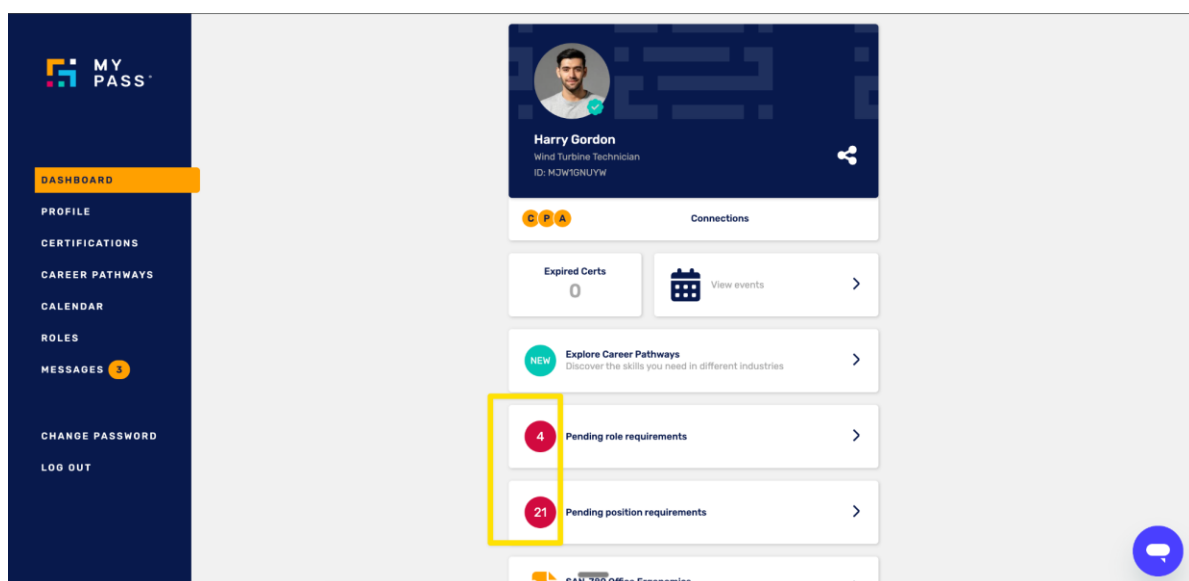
MY PASS

DASHBOARD
PROFILE
CERTIFICATIONS
CAREER PATHWAYS
CALENDAR
ROLES
MESSAGES 3

CHANGE PASSWORD
LOG OUT

Harry Gordon
Wind Turbine Technician
ID: MJW1GNUYW

C P A
Connections

Expired Certs
0

View events

NEW
Explore Career Pathways
Discover the skills you need in different industries

4
Pending role requirements

21
Pending position requirements

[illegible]